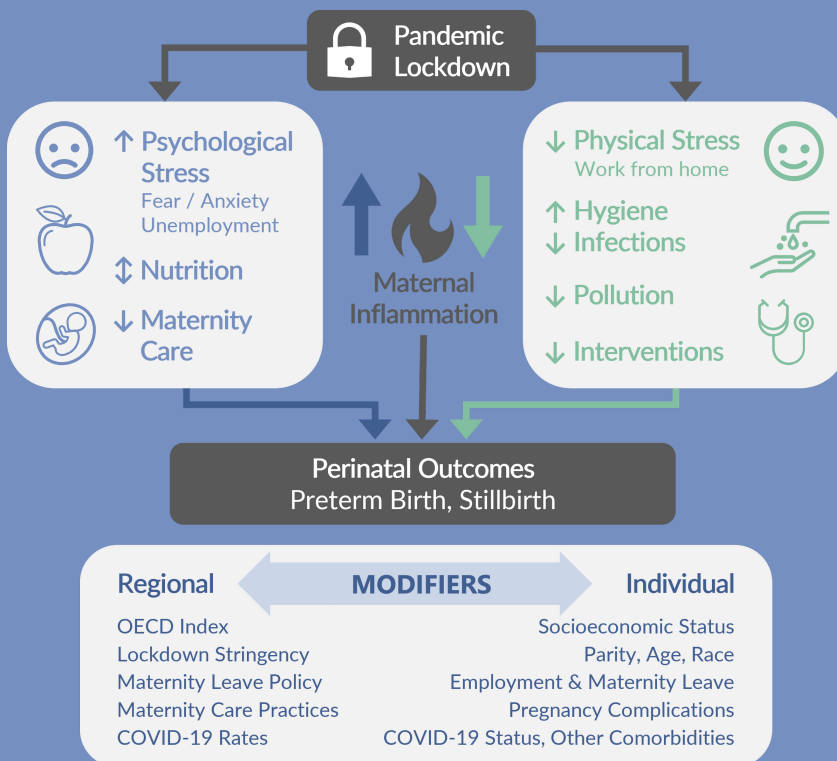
Pandemic Lockdown

↑ Psychological Stress
Fear / Anxiety
Unemployment

↕ Nutrition

↓ Maternity Care

Maternal Inflammation

↓ Physical Stress
Work from home

↑ Hygiene
↓ Infections

↓ Pollution

↓ Interventions

Perinatal Outcomes
Preterm Birth, Stillbirth

Regional

MODIFIERS

Individual

OECD Index
Lockdown Stringency
Maternity Leave Policy
Maternity Care Practices
COVID-19 Rates

Socioeconomic Status
Parity, Age, Race
Employment & Maternity Leave
Pregnancy Complications
COVID-19 Status, Other Comorbidities